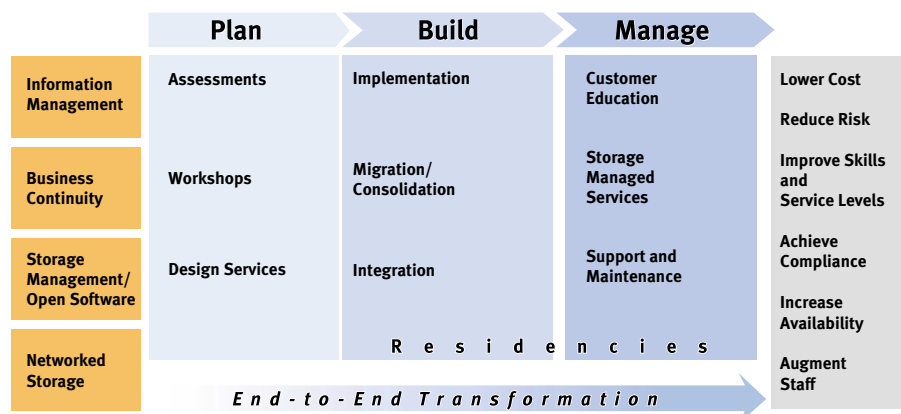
Plan

Build

Manage

Information Management

Business Continuity

Storage Management/ Open Software

Networked Storage

Assessments

Workshops

Design Services

Implementation

Migration/ Consolidation

Integration

Customer Education

Storage Managed Services

Support and Maintenance

Residencies

Lower Cost

Reduce Risk

Improve Skills and Service Levels

Achieve Compliance

Increase Availability

Augment Staff

End-to-End Transformation